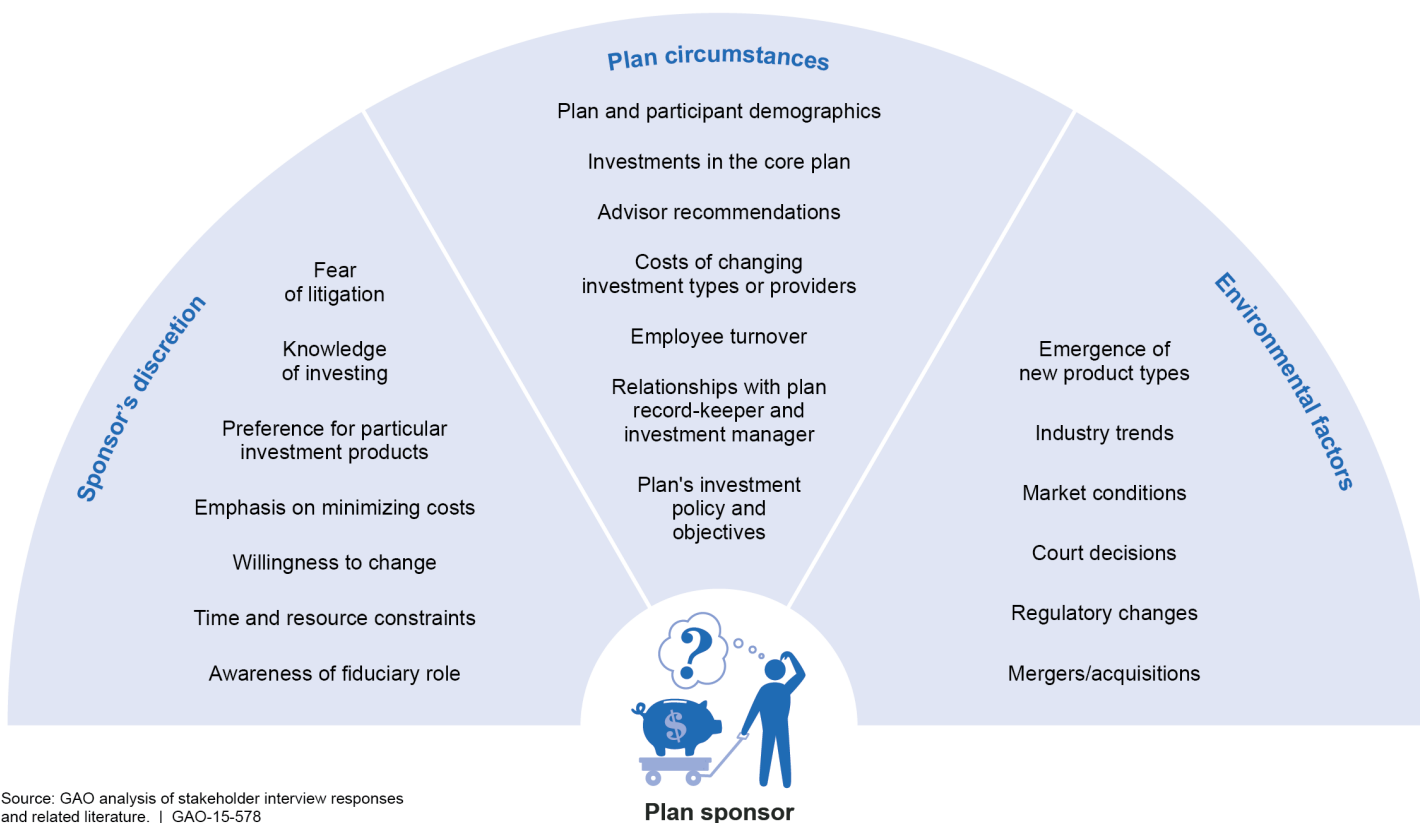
Sponsor's discretion

Fear of litigation

Knowledge of investing

Preference for particular investment products

Emphasis on minimizing costs

Willingness to change

Time and resource constraints

Awareness of fiduciary role

Plan circumstances

Plan and participant demographics

Investments in the core plan

Advisor recommendations

Costs of changing investment types or providers

Employee turnover

Relationships with plan record-keeper and investment manager

Plan's investment policy and objectives

Environmental factors

Emergence of new product types

Industry trends

Market conditions

Court decisions

Regulatory changes

Mergers/acquisitions

?

$

Plan sponsor

Source: GAO analysis of stakeholder interview responses and related literature. | GAO-15-578